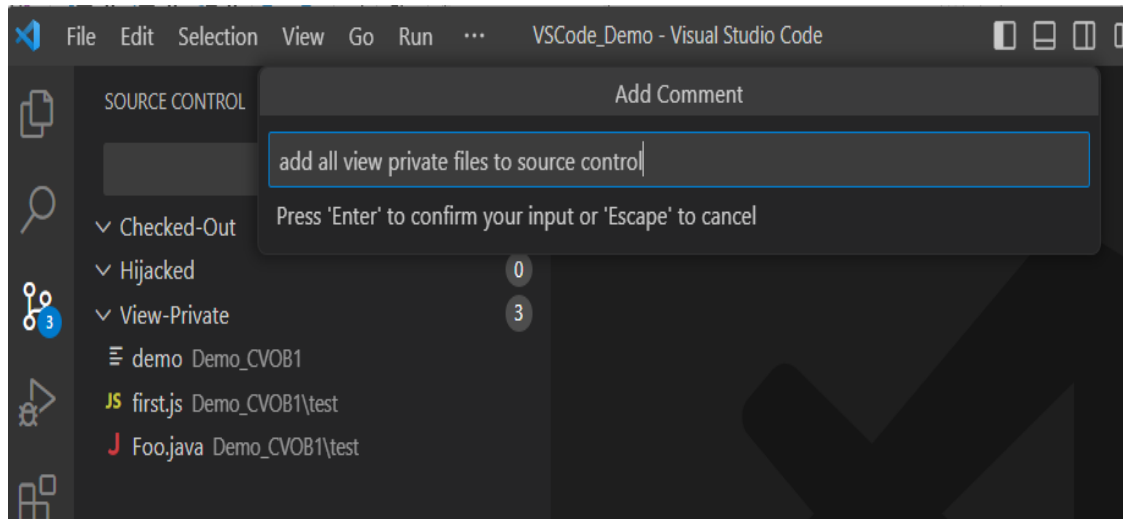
File Edit Selection View Go Run ··· VSCode_Demo - Visual Studio Code

SOURCE CONTROL

Add Comment

add all view private files to source control

Press 'Enter' to confirm your input or 'Escape' to cancel

Checked-Out

Hijacked 0

View-Private 3

demo Demo_CVOB1

JS first.js Demo_CVOB1\test

J Foo.java Demo_CVOB1\test

3